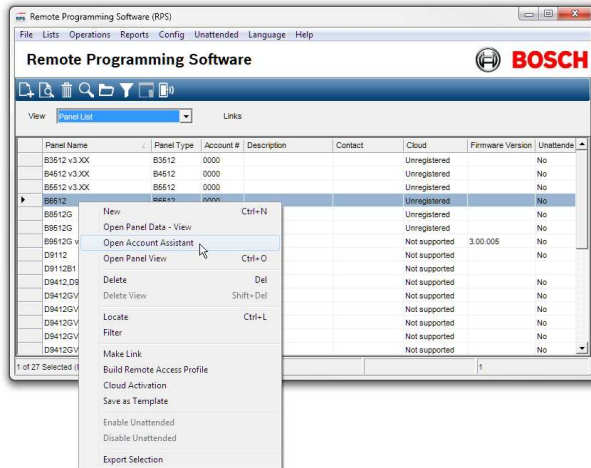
Remote Programming Software (RPS)

File Lists Operations Reports Config Unattended Language Help

Remote Programming Software

BOSCH

View Panel List

Links

| Panel Name | Panel Type | Account # | Description | Contact | Cloud | Firmware Version | Unattende |
|---|---|---|---|---|---|---|---|
| B3512 v3.XX | B3512 | 0000 | | | Unregistered | | No |
| B4512 v3.XX | B4512 | 0000 | | | Unregistered | | No |
| B5512 v3.XX | B5512 | 0000 | | | Unregistered | | No |
| B6512 | B6512 | 0000 | | | Unregistered | | No |
| B8512G | | | | | Unregistered | | No |
| B9512G | | | | | Unregistered | | No |
| B9512G v | | | | | Not supported | 3.00.005 | No |
| D9112 | | | | | Not supported | | No |
| D9112B1 | | | | | Not supported | | |
| D9412,D9 | | | | | Not supported | | No |
| D9412GV | | | | | Not supported | | No |
| D9412GV | | | | | Not supported | | No |
| D9412GV | | | | | Not supported | | No |
| D9412GV | | | | | Not supported | | No |
| D9412GV | | | | | Not supported | | No |

1 of 27 Selected (

1

New Ctrl+N
Open Panel Data - View
Open Account Assistant
Open Panel View Ctrl+O
Delete Del
Delete View Shift+Del
Locate Ctrl+L
Filter
Make Link
Build Remote Access Profile
Cloud Activation
Save as Template
Enable Unattended
Disable Unattended
Export Selection